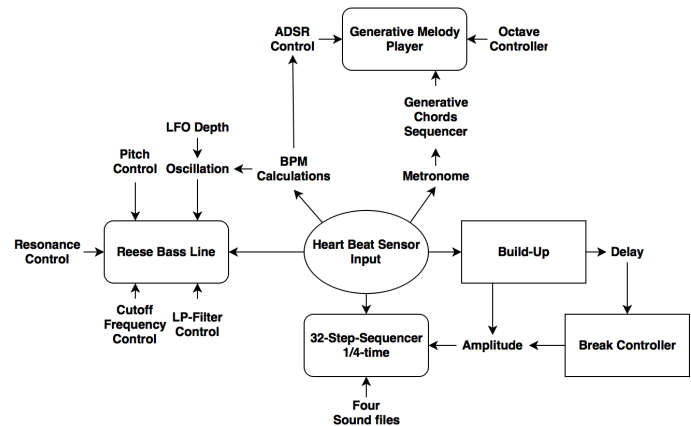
ADSR Control

Generative Melody Player

Octave Controller

Generative Chords Sequencer

LFO Depth

Pitch Control

Oscillation

BPM Calculations

Metronome

Resonance Control

Reese Bass Line

Heart Beat Sensor Input

Build-Up

Delay

Cutoff Frequency Control

LP-Filter Control

32-Step-Sequencer 1/4-time

Amplitude

Break Controller

Four Sound files